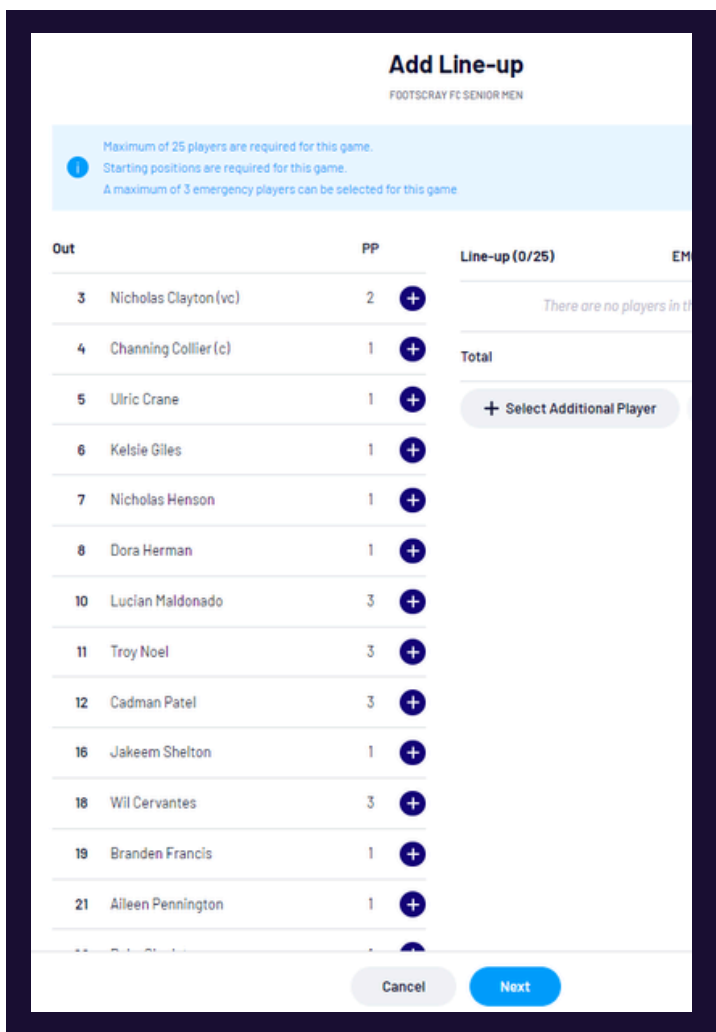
Add Line-up

FOOTSCRAY FC SENIOR MEN

Maximum of 25 players are required for this game.
Starting positions are required for this game.
A maximum of 3 emergency players can be selected for this game.

| Out | | PP |
|---|---|---|
| 3 | Nicholas Clayton (vc) | 2 |
| 4 | Channing Collier (c) | 1 |
| 5 | Ulric Crane | 1 |
| 6 | Kelsie Giles | 1 |
| 7 | Nicholas Henson | 1 |
| 8 | Dora Herman | 1 |
| 10 | Lucian Maldonado | 3 |
| 11 | Troy Noel | 3 |
| 12 | Cadman Patel | 3 |
| 16 | Jakeem Shelton | 1 |
| 18 | Wil Cervantes | 3 |
| 19 | Branden Francis | 1 |
| 21 | Aileen Pennington | 1 |
| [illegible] | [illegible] | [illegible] |

Line-up (0/25)

EM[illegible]

There are no players in th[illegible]

Total

+ Select Additional Player

Cancel

Next